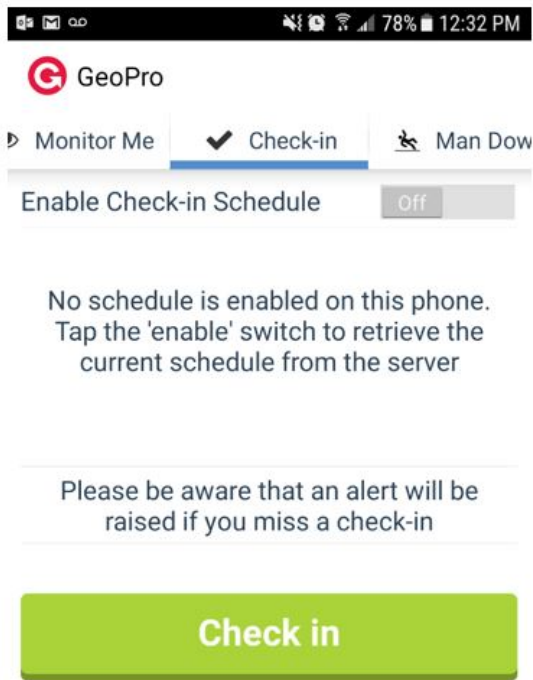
78% 12:32 PM

GeoPro

Monitor Me

Check-in

Man Dow

Enable Check-in Schedule

Off

No schedule is enabled on this phone. Tap the 'enable' switch to retrieve the current schedule from the server

Please be aware that an alert will be raised if you miss a check-in

Check in